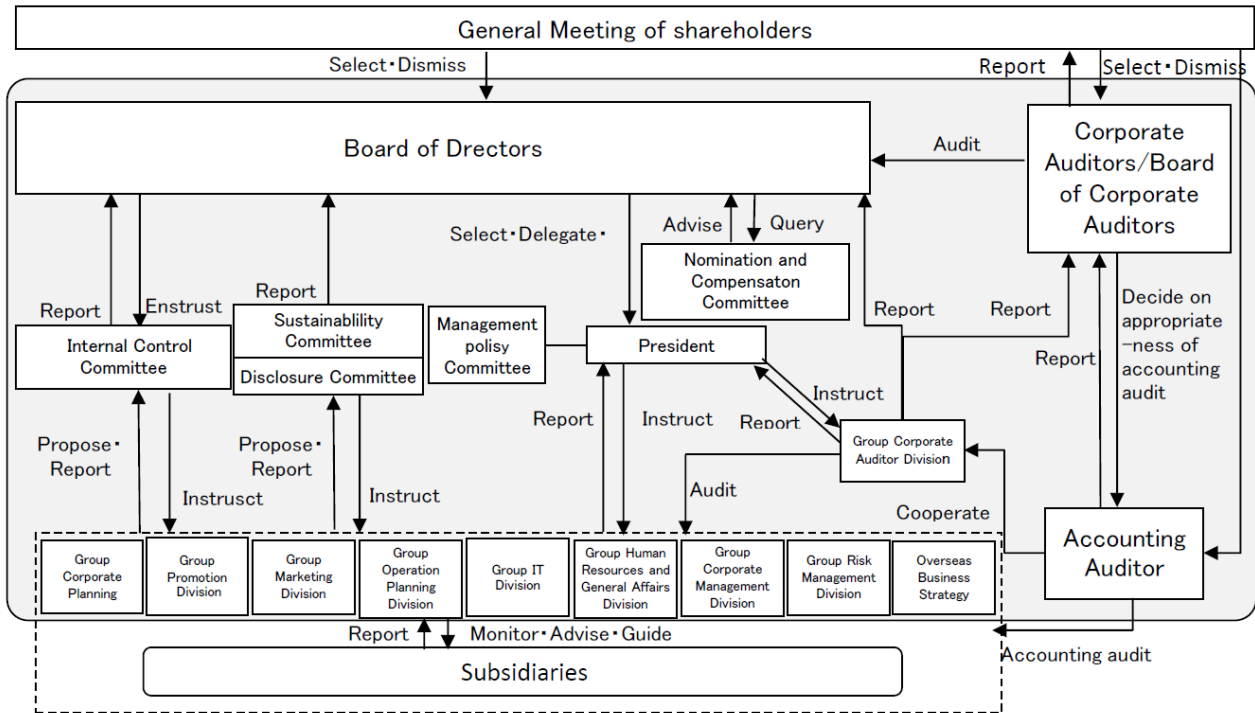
General Meeting of shareholders

Select・Dismiss

Report

Select・Dismiss

Board of Drectors

Audit

Corporate Auditors/Board of Corporate Auditors

Select・Delegate・

Advise

Query

Nomination and Compensaton Committee

Report

Enstrust

Report

Sustainablility Committee

Disclosure Committee

Internal Control Committee

Management polisy Committee

President

Report

Report

Decide on appropriate −ness of accounting audit

Report

Instruct

Report

Instruct

Report

Group Corporate Auditor Division

Propose・ Report

Propose・ Report

Instrusct

Instruct

Audit

Cooperate

Group Corporate Planning

Group Promotion Division

Group Marketing Division

Group Operation Planning Division

Group IT Division

Group Human Resources and General Affairs Division

Group Corporate Management Division

Group Risk Management Division

Overseas Business Strategy

Accounting Auditor

Report

Monitor・Advise・Guide

Subsidiaries

Accounting audit